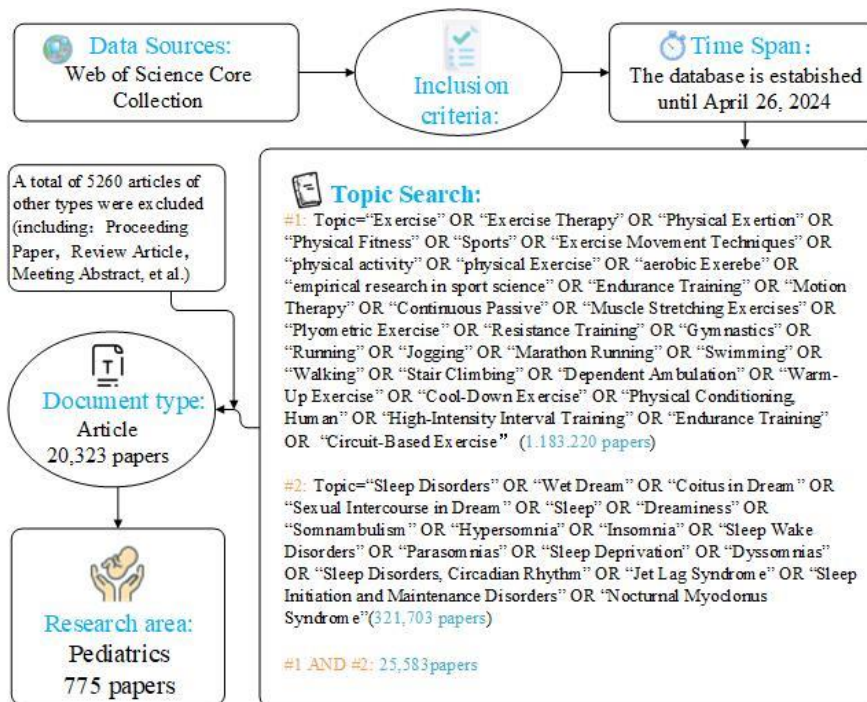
Data Sources:
Web of Science Core Collection

Inclusion criteria:

Time Span:
The database is estabished until April 26, 2024

A total of 5260 articles of other types were excluded (including: Proceeding Paper, Review Article, Meeting Abstract, et al.)

Topic Search:
#1: Topic="Exercise" OR "Exercise Therapy" OR "Physical Exertion" OR "Physical Fitness" OR "Sports" OR "Exercise Movement Techniques" OR "physical activity" OR "physical Exercise" OR "aerobic Exerebe" OR "empirical research in sport science" OR "Endurance Training" OR "Motion Therapy" OR "Continuous Passive" OR "Muscle Stretching Exercises" OR "Plyometric Exercise" OR "Resistance Training" OR "Gymnastics" OR "Running" OR "Jogging" OR "Marathon Running" OR "Swimming" OR "Walking" OR "Stair Climbing" OR "Dependent Ambulation" OR "Warm-Up Exercise" OR "Cool-Down Exercise" OR "Physical Conditioning, Human" OR "High-Intensity Interval Training" OR "Endurance Training" OR "Circuit-Based Exercise" (1.183.220 papers)

#2: Topic="Sleep Disorders" OR "Wet Dream" OR "Coitus in Dream" OR "Sexual Intercourse in Dream" OR "Sleep" OR "Dreaminess" OR "Somnambulism" OR "Hypersomnia" OR "Insomnia" OR "Sleep Wake Disorders" OR "Parasomnias" OR "Sleep Deprivation" OR "Dyssomnias" OR "Sleep Disorders, Circadian Rhythm" OR "Jet Lag Syndrome" OR "Sleep Initiation and Maintenance Disorders" OR "Nocturnal Myoclonus Syndrome"(321,703 papers)

#1 AND #2: 25,583papers

Document type:
Article
20,323 papers

Research area:
Pediatrics
775 papers